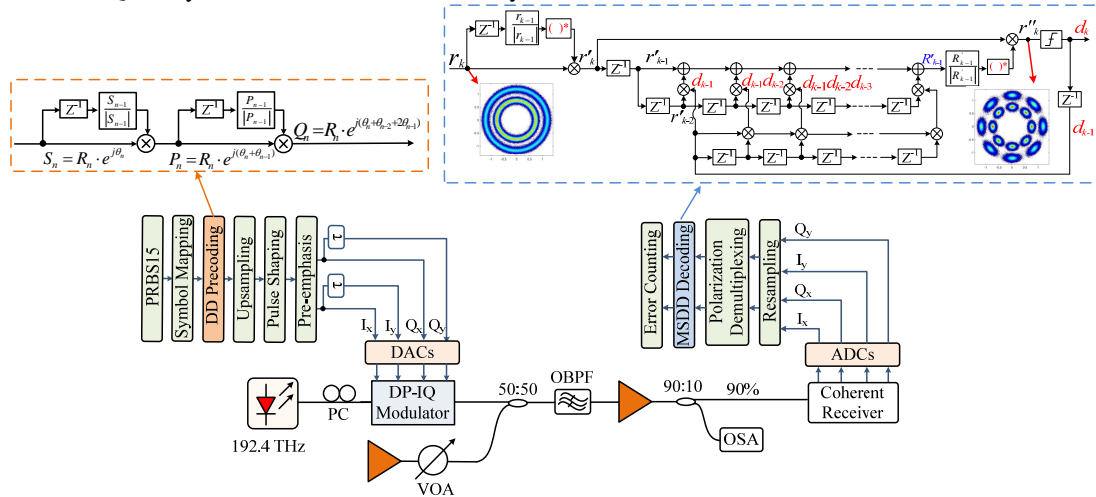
$Z^{-1}$ $\frac{r_{k-1}}{|r_{k-1}|}$ $(\ )^*$ $r'_k$ $r''_k$ $d_k$
$r_k$ $Z^{-1}$ $r'_{k-1}$ $R'_{k-1}$ $\frac{R_{k-1}}{|R_{k-1}|}$ $(\ )^*$ $f$
$d_{k-1}$ $d_{k-1}d_{k-2}$ $d_{k-1}d_{k-2}d_{k-3}$
$Z^{-1}$ $r'_{k-2}$ $Z^{-1}$ $Z^{-1}$ $Z^{-1}$ $Z^{-1}$
$Z^{-1}$ $d_{k-1}$
$Z^{-1}$ $Z^{-1}$ $Z^{-1}$ $Z^{-1}$

$Z^{-1}$ $\frac{S_{n-1}}{|S_{n-1}|}$ $Z^{-1}$ $\frac{P_{n-1}}{|P_{n-1}|}$
$S_n = R_n \cdot e^{j\theta_n}$ $P_n = R_n \cdot e^{j(\theta_n+\theta_{n-1})}$ $Q_n = R_n \cdot e^{j(\theta_n+\theta_{n-2}+2\theta_{n-1})}$

PRBS15
Symbol Mapping
DD Precoding
Upsampling
Pulse Shaping
Pre-emphasis
τ
τ
$I_x$ $I_y$ $Q_x$ $Q_y$
DACs
DP-IQ Modulator
PC
192.4 THz
50:50
OBPF
90:10
90%
OSA
VOA
Coherent Receiver
ADCs
Error Counting
MSDD Decoding
Polarization Demultiplexing
Resampling
$Q_y$
$I_y$
$Q_x$
$I_x$